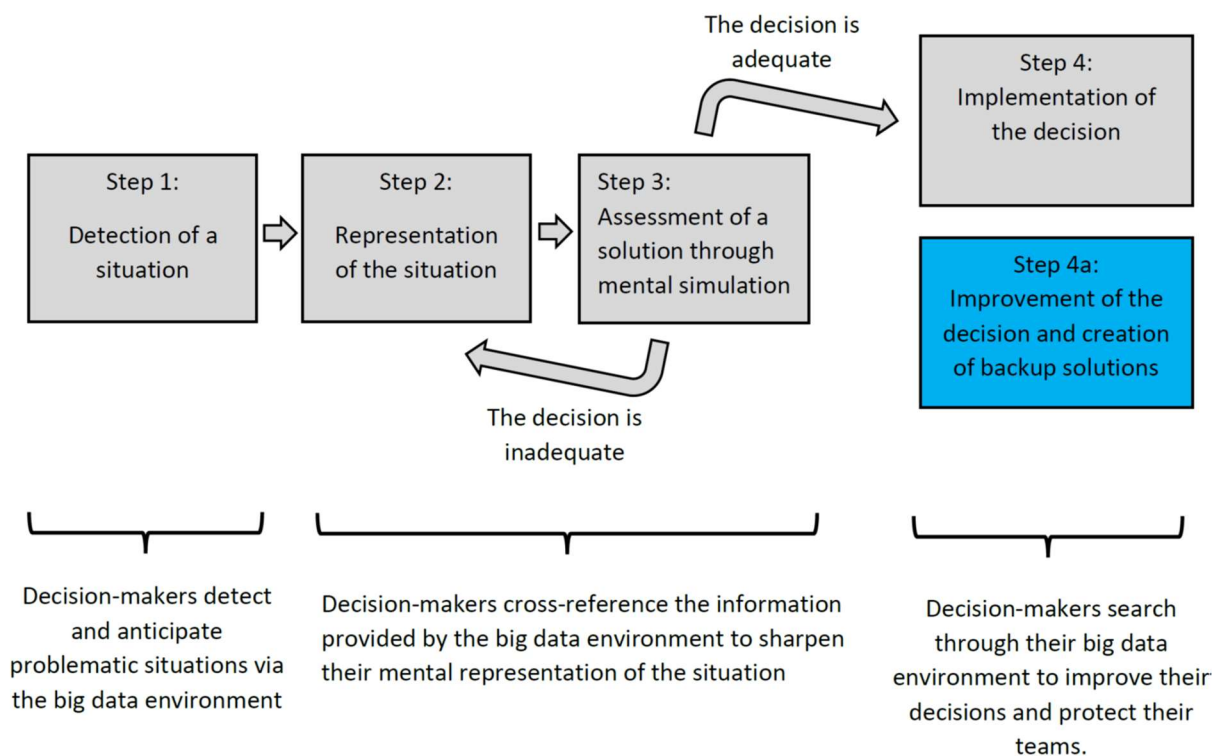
The decision is adequate

Step 4:
Implementation of the decision

Step 1:
Detection of a situation

Step 2:
Representation of the situation

Step 3:
Assessment of a solution through mental simulation

Step 4a:
Improvement of the decision and creation of backup solutions

The decision is inadequate

Decision-makers detect and anticipate problematic situations via the big data environment

Decision-makers cross-reference the information provided by the big data environment to sharpen their mental representation of the situation

Decision-makers search through their big data environment to improve their decisions and protect their teams.